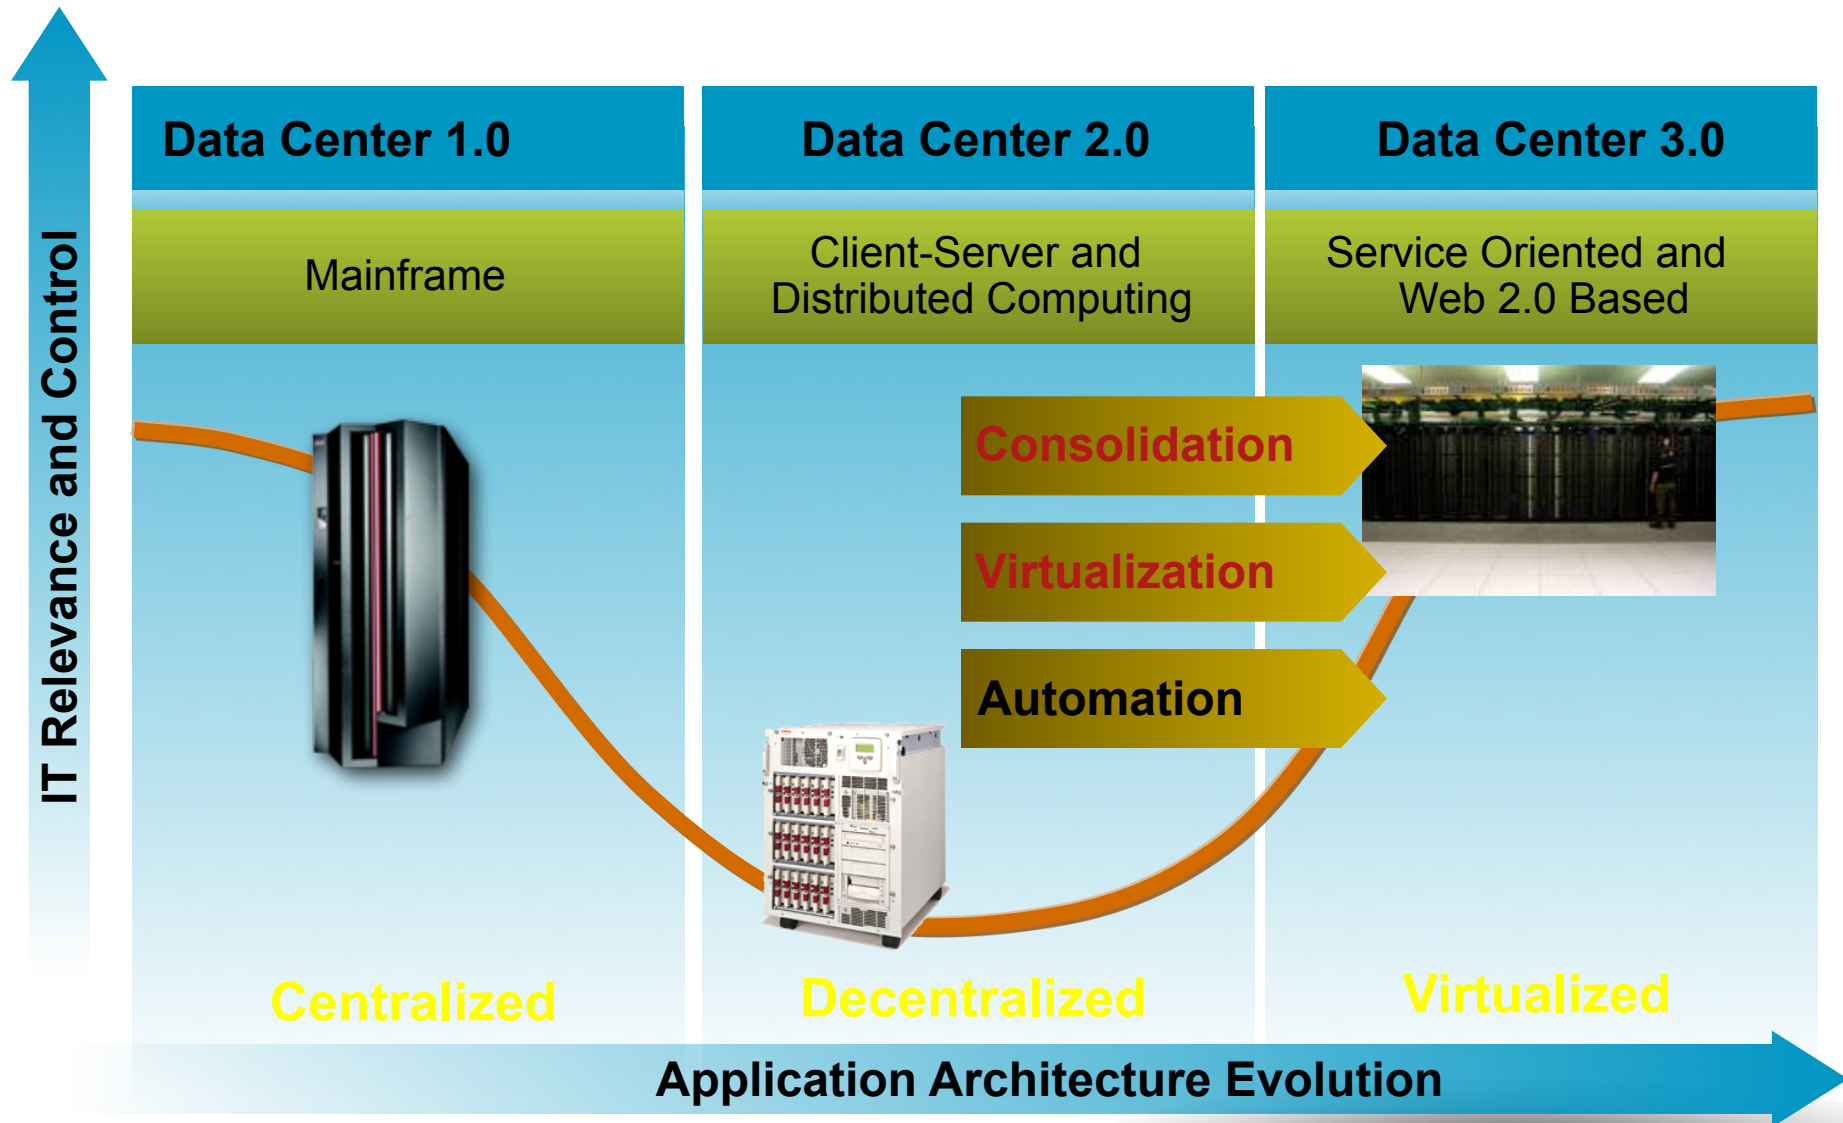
IT Relevance and Control

Data Center 1.0

Mainframe

Data Center 2.0

Client-Server and Distributed Computing

Data Center 3.0

Service Oriented and Web 2.0 Based

Consolidation

Virtualization

Automation

Centralized

Decentralized

Virtualized

Application Architecture Evolution